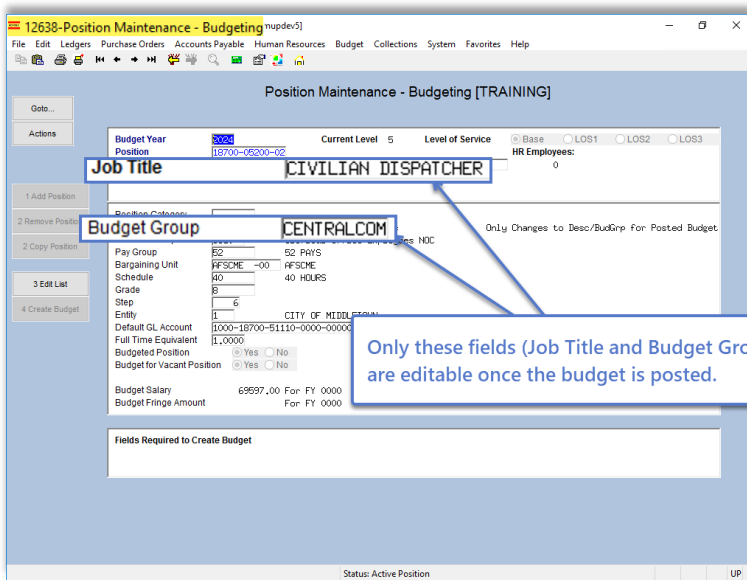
12638-Position Maintenance - Budgeting nupdev5]

File Edit Ledgers Purchase Orders Accounts Payable Human Resources Budget Collections System Favorites Help

Position Maintenance - Budgeting [TRAINING]

Goto...
Actions
1 Add Position
2 Remove Position
2 Copy Position
3 Edit List
4 Create Budget

Budget Year 2024 Current Level 5 Level of Service Base LOS1 LOS2 LOS3
Position 18700-05200-02 HR Employees:
0

Job Title CIVILIAN DISPATCHER

Position Category

Budget Group CENTRALCOM

Only Changes to Desc/BudGrp for Posted Budget

Pay Group 52 52 PAYS
Bargaining Unit AFSCME -00 AFSCME
Schedule 40 40 HOURS
Grade 8
Step 6
Entity 1 CITY OF MIDDLETOWN
Default GL Account 1000-18700-51110-0000-00000
Full Time Equivalent 1.0000
Budgeted Position Yes No
Budget for Vacant Position Yes No

Only these fields (Job Title and Budget Gro are editable once the budget is posted.

Budget Salary 69597.00 For FY 0000
Budget Fringe Amount For FY 0000

Fields Required to Create Budget

Status: Active Position UP